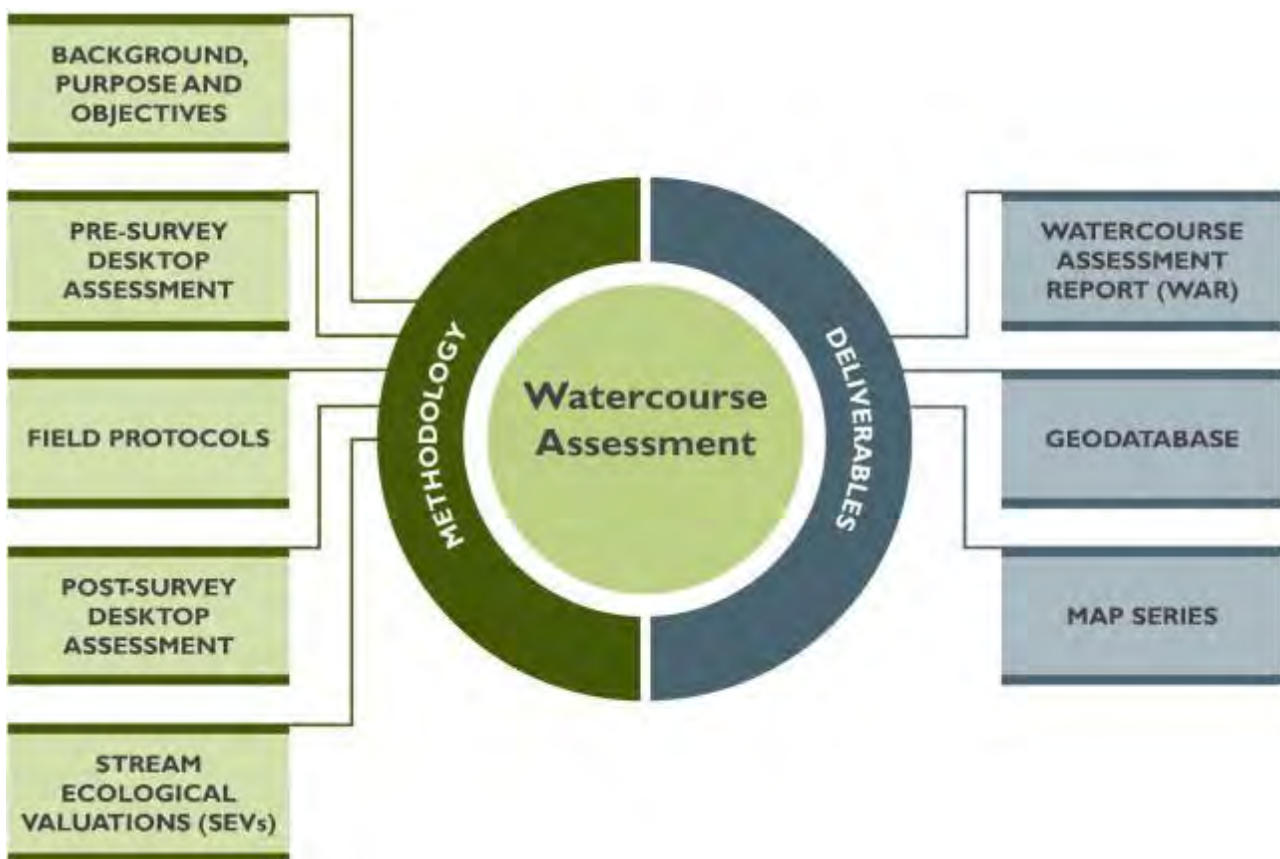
BACKGROUND, PURPOSE AND OBJECTIVES

PRE-SURVEY DESKTOP ASSESSMENT

FIELD PROTOCOLS

POST-SURVEY DESKTOP ASSESSMENT

STREAM ECOLOGICAL VALUATIONS (SEVs)

METHODOLOGY

Watercourse Assessment

DELIVERABLES

WATERCOURSE ASSESSMENT REPORT (WAR)

GEODATABASE

MAP SERIES